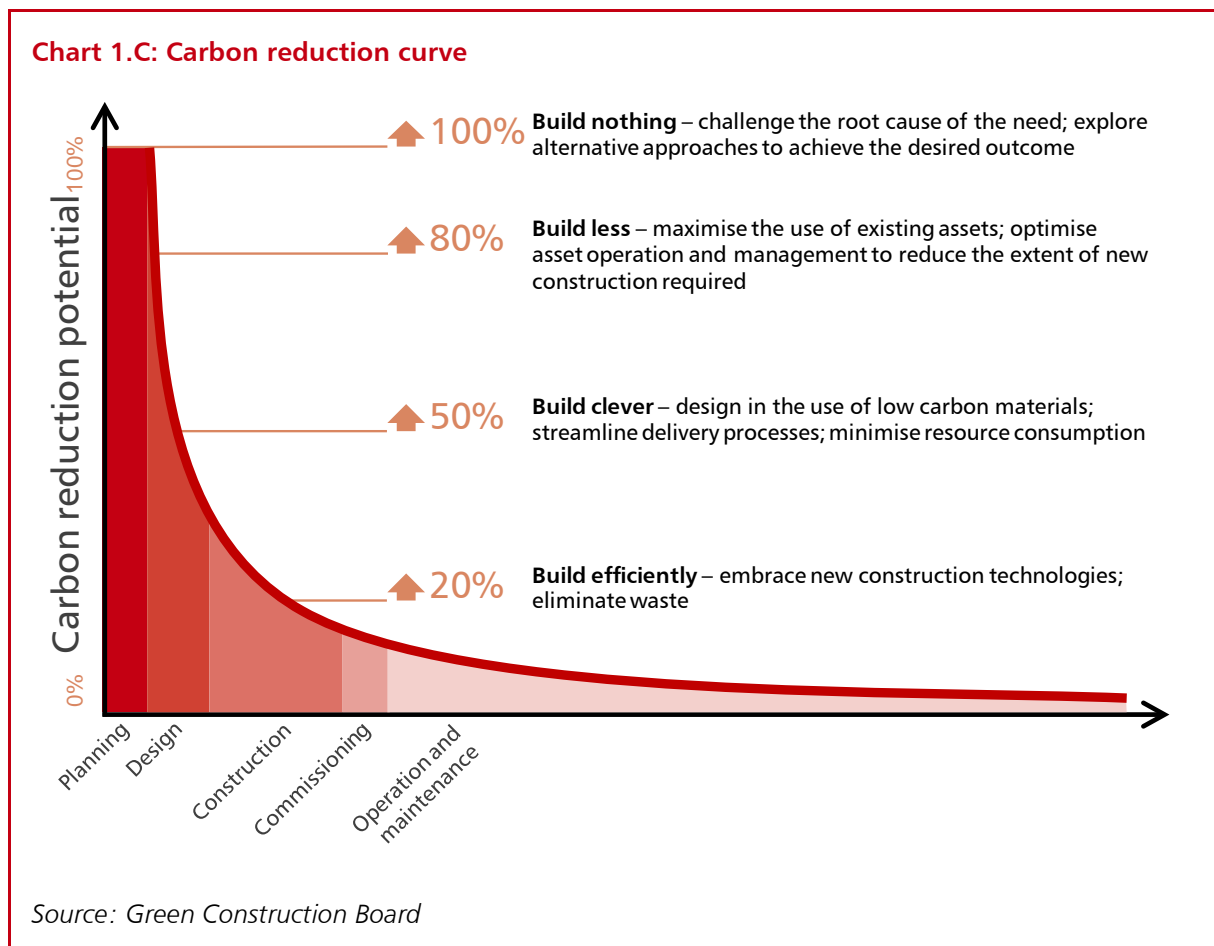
Chart 1.C: Carbon reduction curve

Carbon reduction potential

100%

0%

100% **Build nothing** – challenge the root cause of the need; explore alternative approaches to achieve the desired outcome

80% **Build less** – maximise the use of existing assets; optimise asset operation and management to reduce the extent of new construction required

50% **Build clever** – design in the use of low carbon materials; streamline delivery processes; minimise resource consumption

20% **Build efficiently** – embrace new construction technologies; eliminate waste

Planning

Design

Construction

Commissioning

Operation and maintenance

Source: Green Construction Board